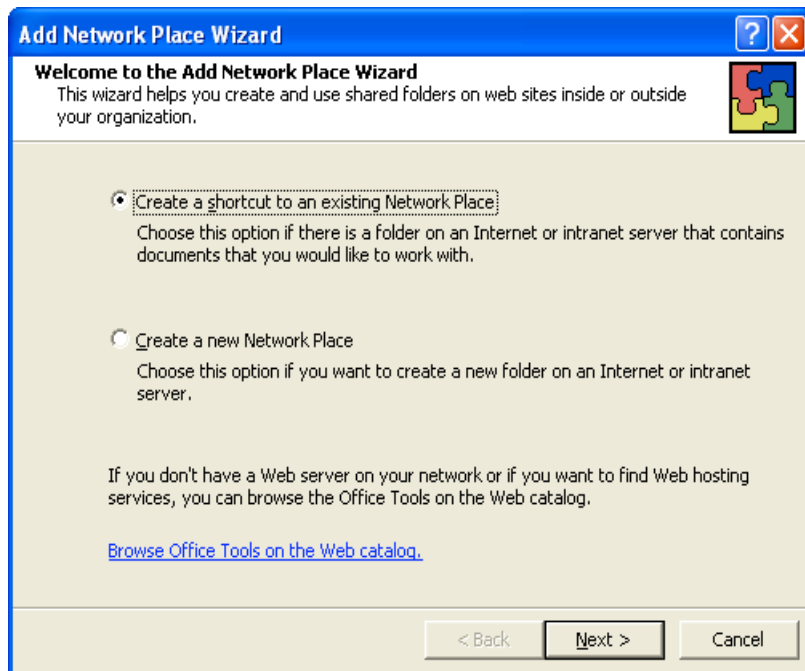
Add Network Place Wizard

Welcome to the Add Network Place Wizard
This wizard helps you create and use shared folders on web sites inside or outside your organization.

Create a shortcut to an existing Network Place
Choose this option if there is a folder on an Internet or intranet server that contains documents that you would like to work with.

Create a new Network Place
Choose this option if you want to create a new folder on an Internet or intranet server.

If you don't have a Web server on your network or if you want to find Web hosting services, you can browse the Office Tools on the Web catalog.

Browse Office Tools on the Web catalog.

< Back
Next >
Cancel